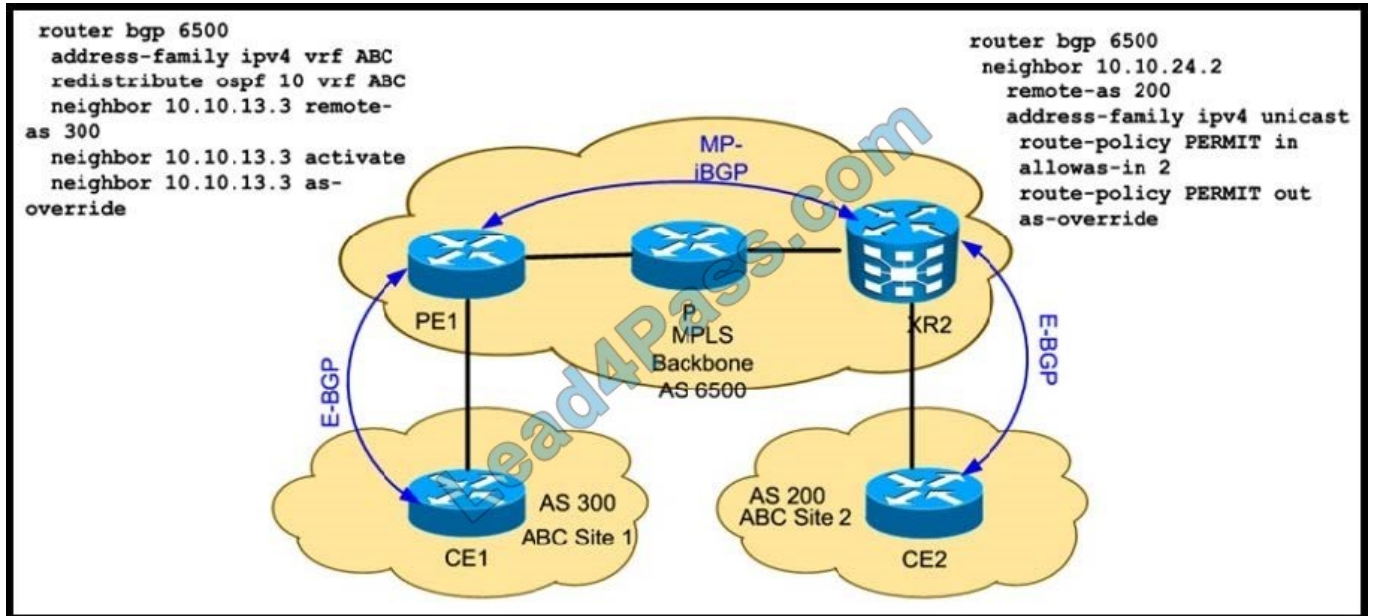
router bgp 6500
address-family ipv4 vrf ABC
redistribute ospf 10 vrf ABC
neighbor 10.10.13.3 remote-as 300
neighbor 10.10.13.3 activate
neighbor 10.10.13.3 as-override

router bgp 6500
neighbor 10.10.24.2
remote-as 200
address-family ipv4 unicast
route-policy PERMIT in
allowas-in 2
route-policy PERMIT out
as-override

MP-iBGP

Lead4Pass.com

PE1

P
MPLS
Backbone
AS 6500

XR2

E-BGP

E-BGP

CE1

AS 300
ABC Site 1

AS 200
ABC Site 2

CE2